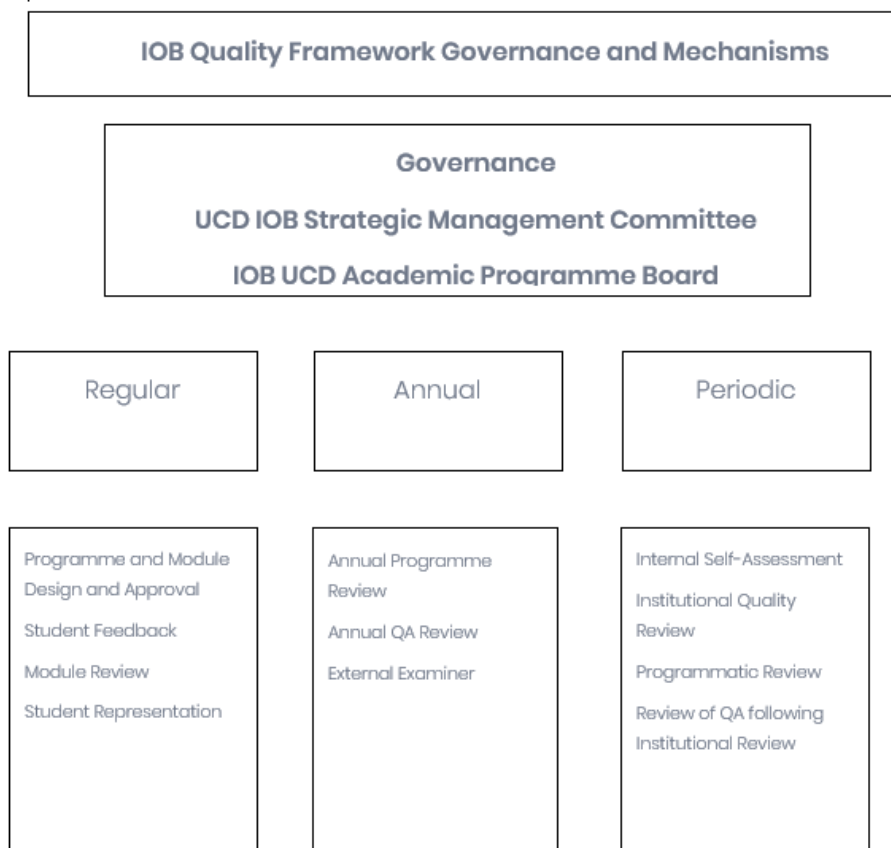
IOB Quality Framework Governance and Mechanisms

Governance

UCD IOB Strategic Management Committee

IOB UCD Academic Programme Board

Regular

Annual

Periodic

Programme and Module Design and Approval

Student Feedback

Module Review

Student Representation

Annual Programme Review

Annual QA Review

External Examiner

Internal Self-Assessment

Institutional Quality Review

Programmatic Review

Review of QA following Institutional Review